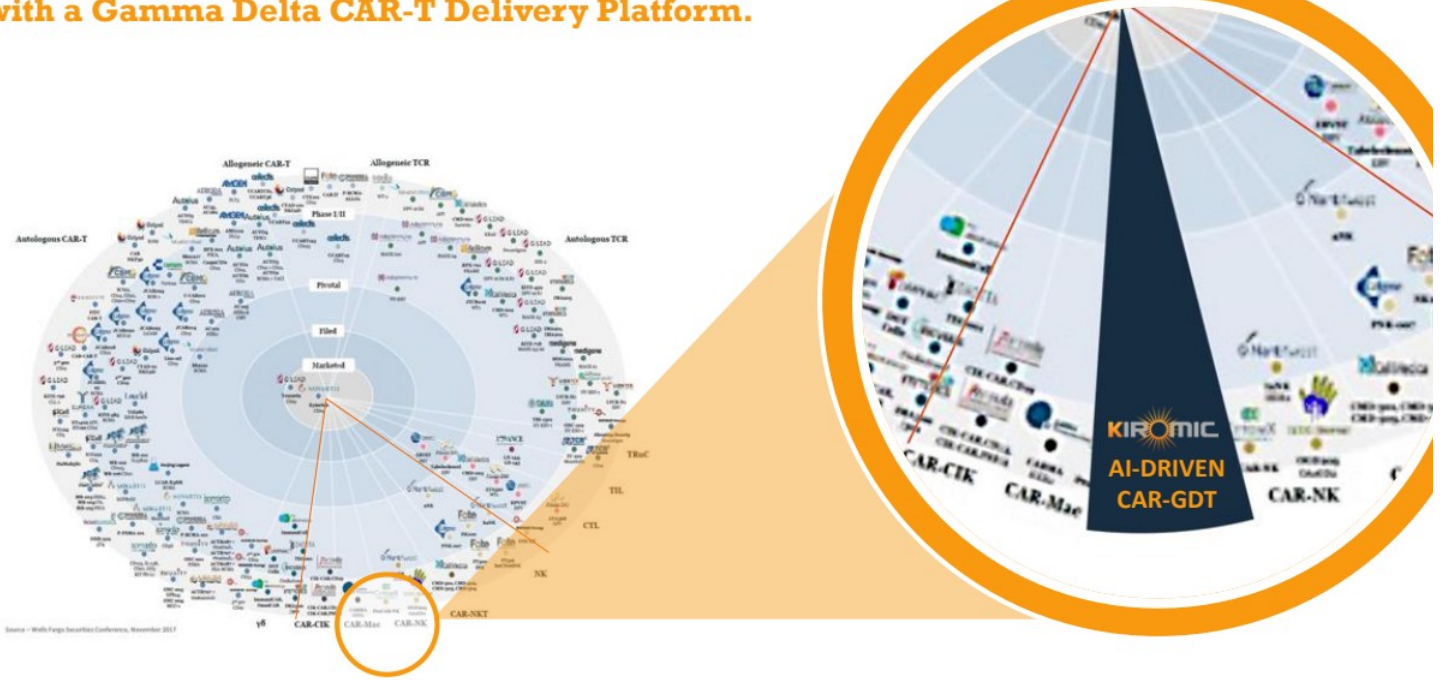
with a Gamma Delta CAR-T Delivery Platform.

Allogeneic CAR-T
Allogeneic TCR
Autologous CAR-T
Autologous TCR
Phase I/II
Pivotal
Filed
Marketed
TRuC
TIL
CTL
NK
CAR-NKT
γδ
CAR-CIK
CAR-Mac
CAR-NK

Source – Wells Fargo Securities Conference, November 2017

KIROMIC
AI-DRIVEN
CAR-GDT
CAR-CIK
CAR-Mac
CAR-NK